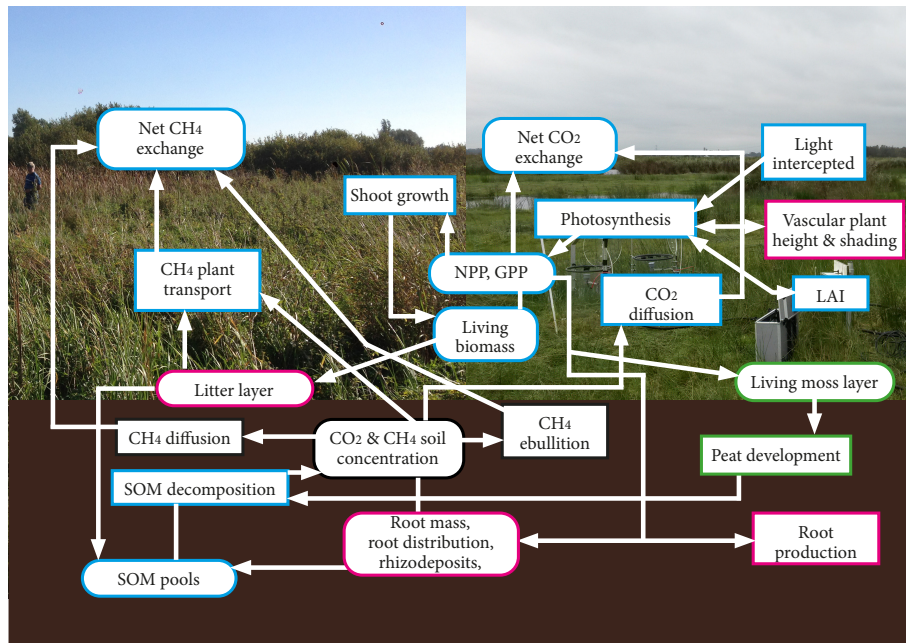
Net $CH_4$ exchange

Net $CO_2$ exchange

Light intercepted

Shoot growth

Photosynthesis

Vascular plant height & shading

$CH_4$ plant transport

NPP, GPP

$CO_2$ diffusion

LAI

Living biomass

Litter layer

Living moss layer

$CH_4$ diffusion

$CO_2$ & $CH_4$ soil concentration

$CH_4$ ebullition

Peat development

SOM decomposition

Root mass, root distribution, rhizodeposits,

Root production

SOM pools